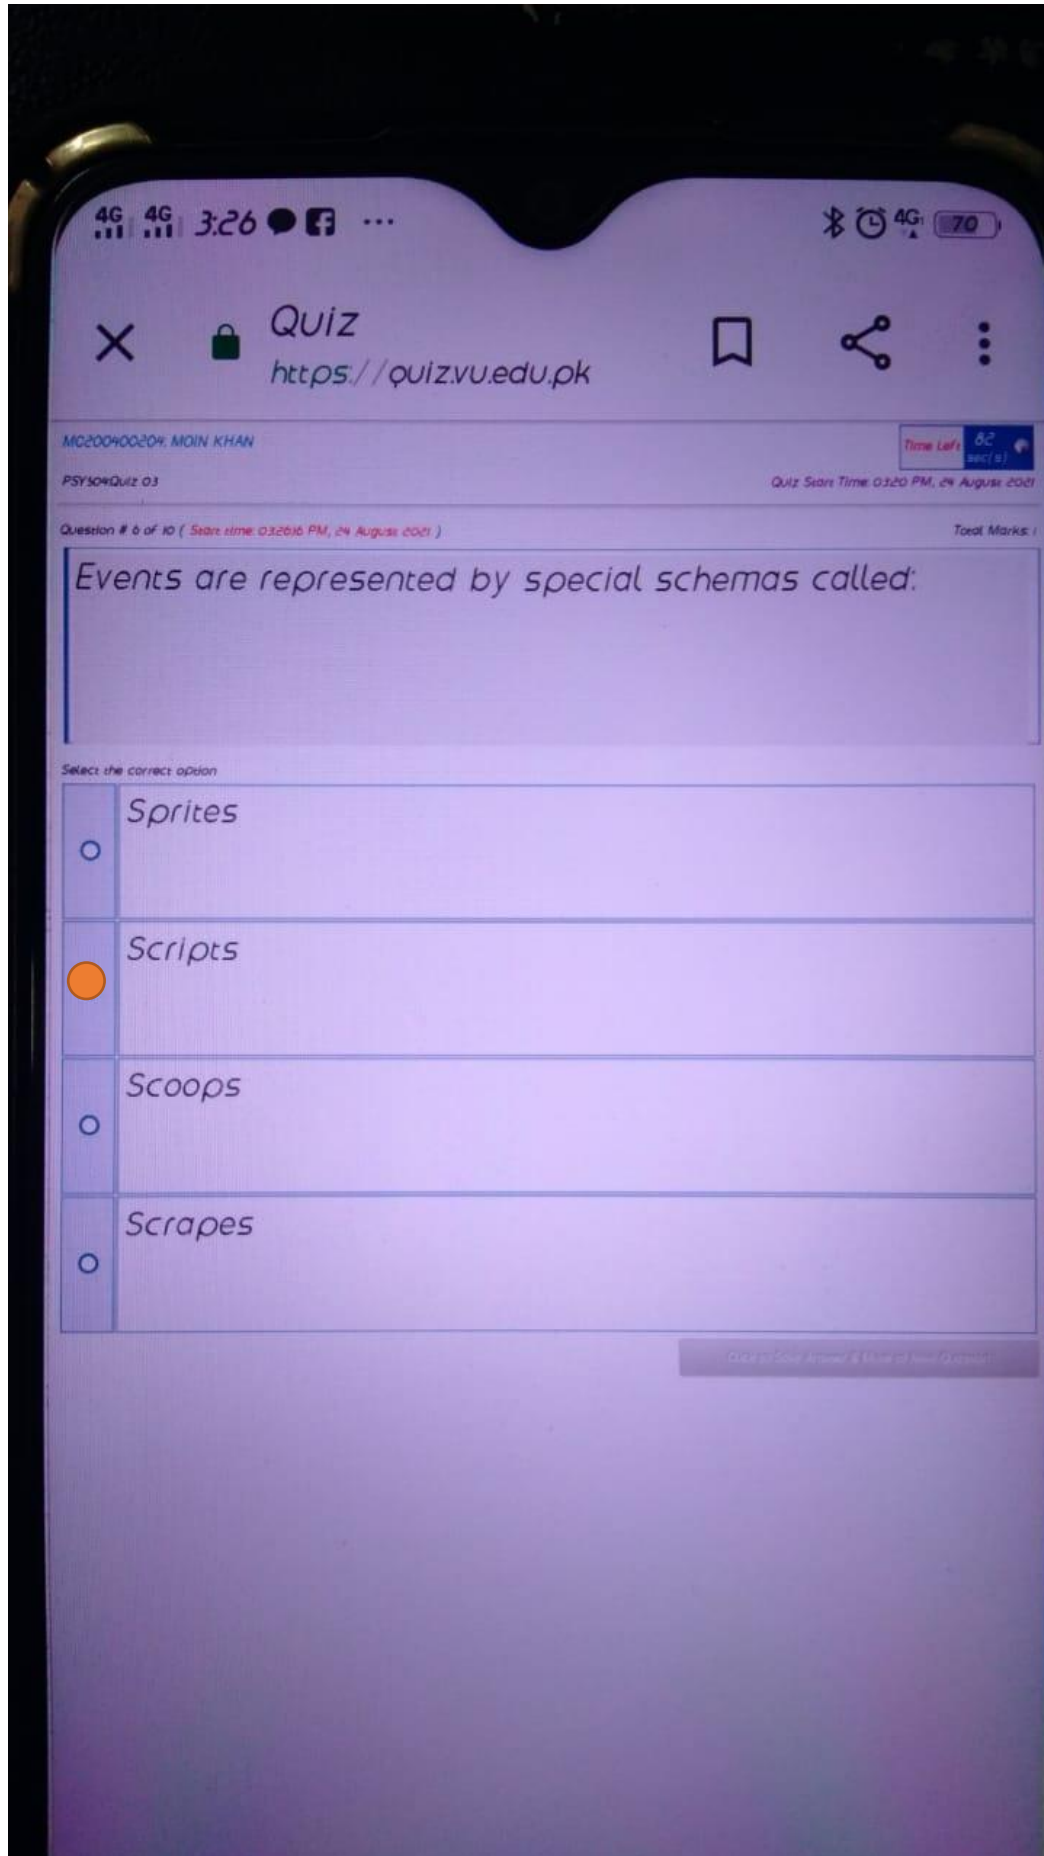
4G 4G 3:26 ···
4G 70

Quiz
https://quiz.vu.edu.pk

MC200400204: MOIN KHAN
Time Left 82 sec(s)
PSY504Quiz 03
Quiz Start Time: 03:20 PM, 24 August 2021

Question # 6 of 10 ( Start time: 03:26:16 PM, 24 August 2021 )
Total Marks: 1

Events are represented by special schemas called:

Select the correct option

Sprites

Scripts

Scoops

Scrapes

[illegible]